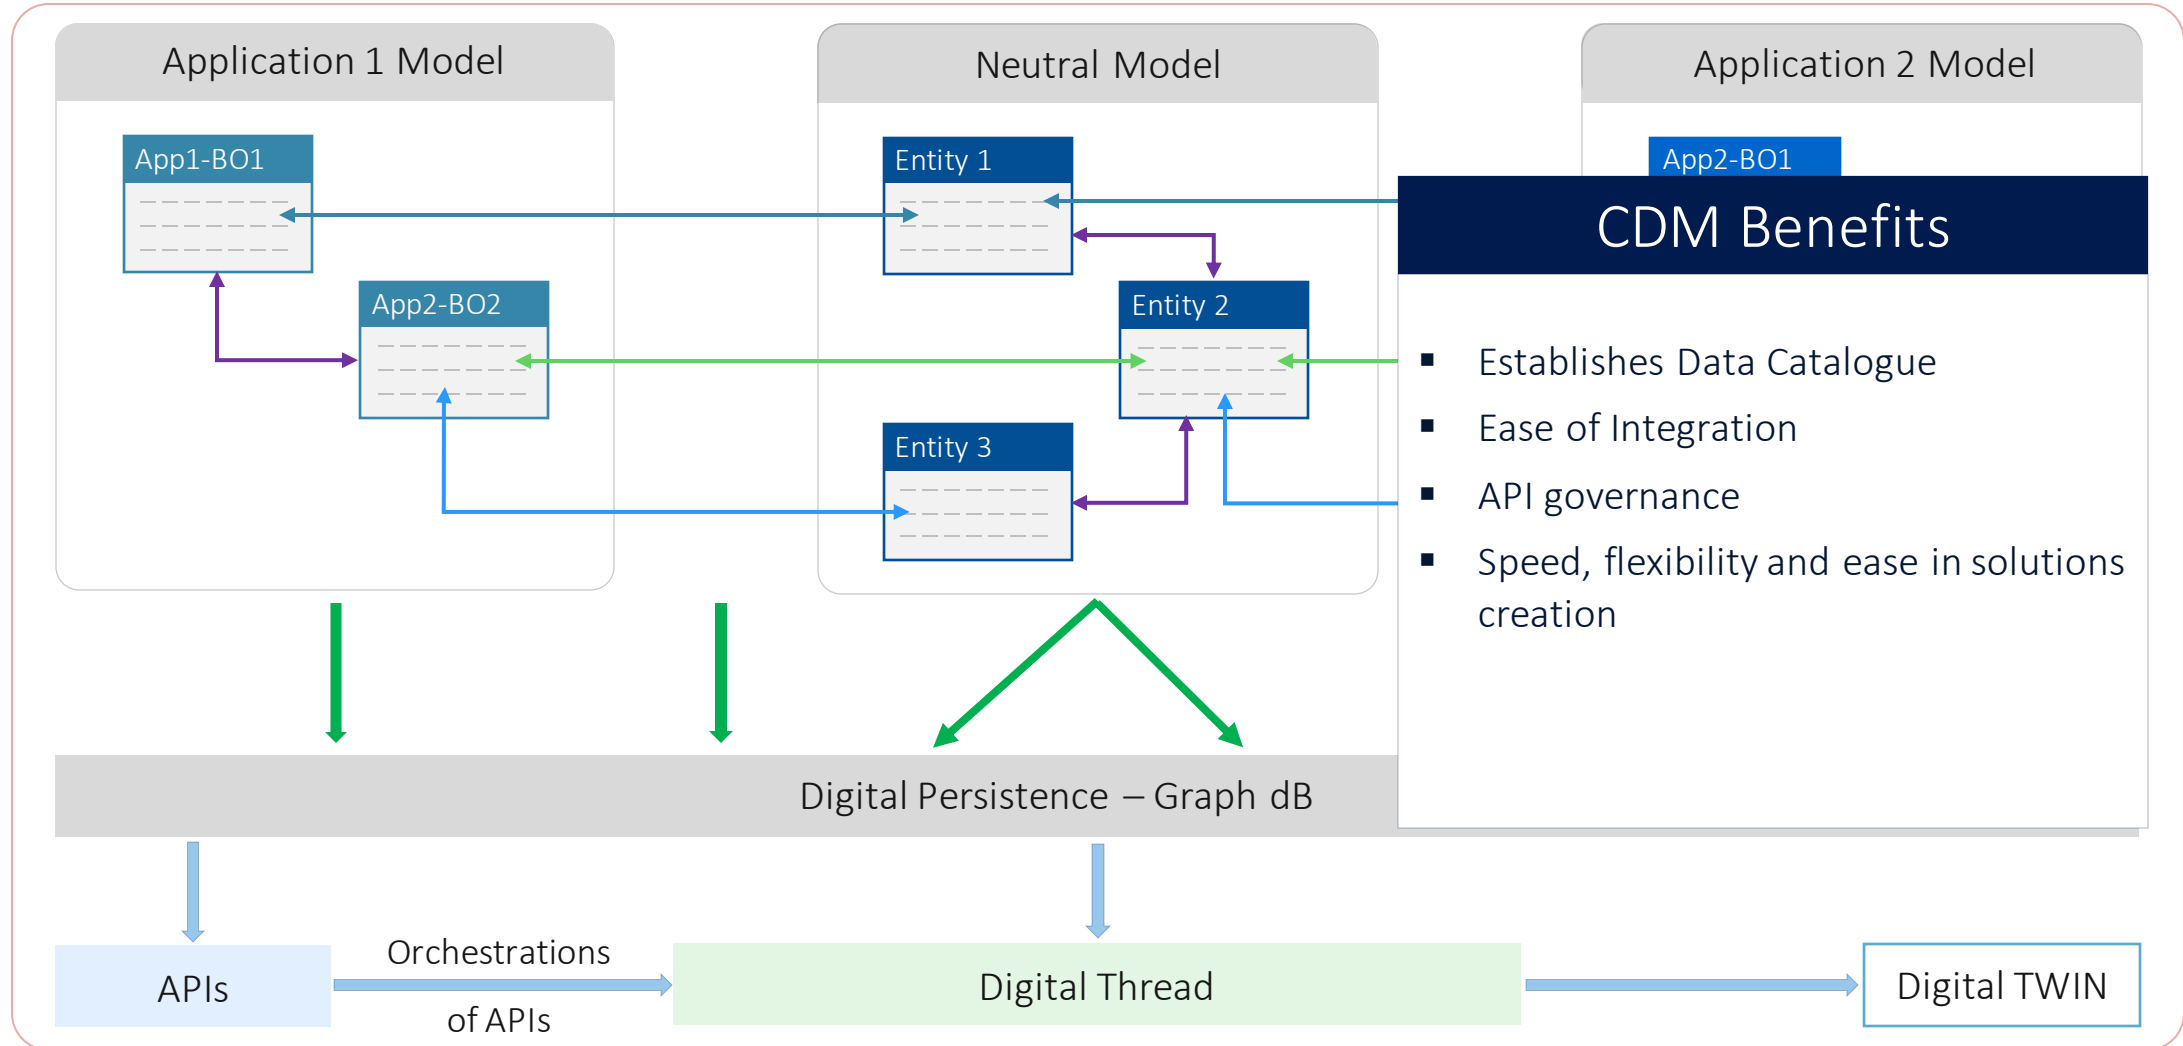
Application 1 Model

App1-BO1

App2-BO2

Neutral Model

Entity 1

Entity 2

Entity 3

Application 2 Model

App2-BO1

CDM Benefits

- Establishes Data Catalogue
- Ease of Integration
- API governance
- Speed, flexibility and ease in solutions creation

Digital Persistence – Graph dB

APIs

Orchestrations of APIs

Digital Thread

Digital TWIN